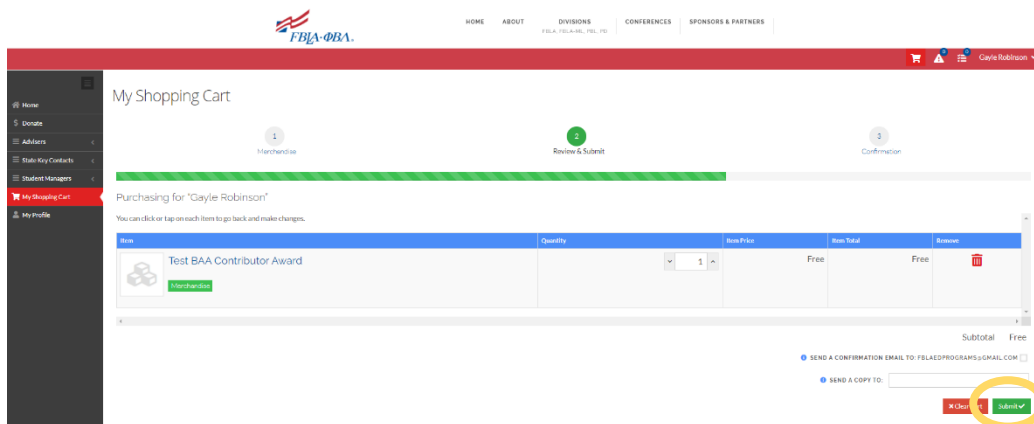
FBLA·ΦΒΛ

HOME ABOUT DIVISIONS FBLA, FBLA-MS, PBL, PD CONFERENCES SPONSORS & PARTNERS

0 0 Gayle Robinson

Home
Donate
Advisers
State Key Contacts
Student Managers
My Shopping Cart
My Profile

My Shopping Cart

1 Merchandise
2 Review & Submit
3 Confirmation

Purchasing for "Gayle Robinson"

You can click or tap on each item to go back and make changes.

| Item | Quantity | Item Price | Item Total | Remove |
|---|---|---|---|---|
| Test BAA Contributor Award Merchandise | 1 | Free | Free | |

Subtotal Free

SEND A CONFIRMATION EMAIL TO: FBLAEOPROGRAMS@GMAIL.COM

SEND A COPY TO:

Clear Cart Submit